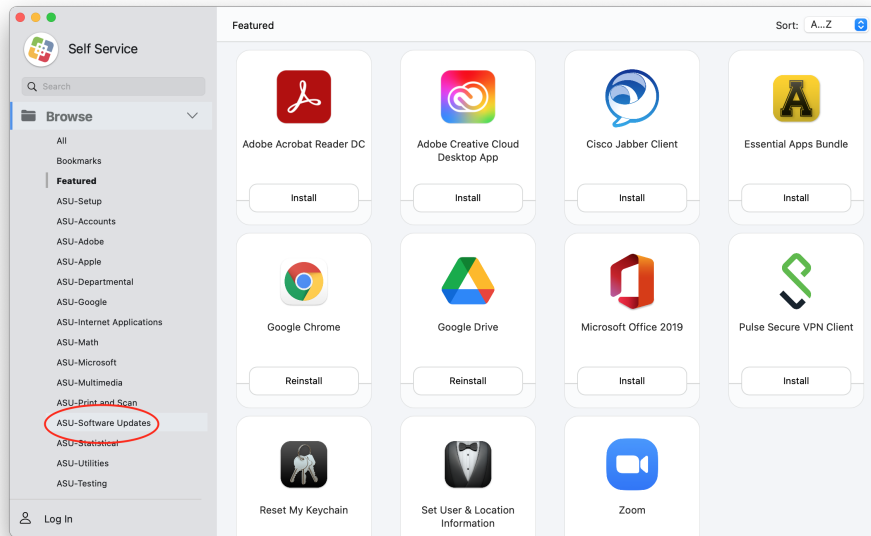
Self Service

Search

Browse

All
Bookmarks
Featured
ASU-Setup
ASU-Accounts
ASU-Adobe
ASU-Apple
ASU-Departmental
ASU-Google
ASU-Internet Applications
ASU-Math
ASU-Microsoft
ASU-Multimedia
ASU-Print and Scan
ASU-Software Updates
ASU-Statistical
ASU-Utilities
ASU-Testing

Log In

Featured

Sort: A...Z

Adobe Acrobat Reader DC
Install

Adobe Creative Cloud Desktop App
Install

Cisco Jabber Client
Install

Essential Apps Bundle
Install

Google Chrome
Reinstall

Google Drive
Reinstall

Microsoft Office 2019
Install

Pulse Secure VPN Client
Install

Reset My Keychain

Set User & Location Information

Zoom